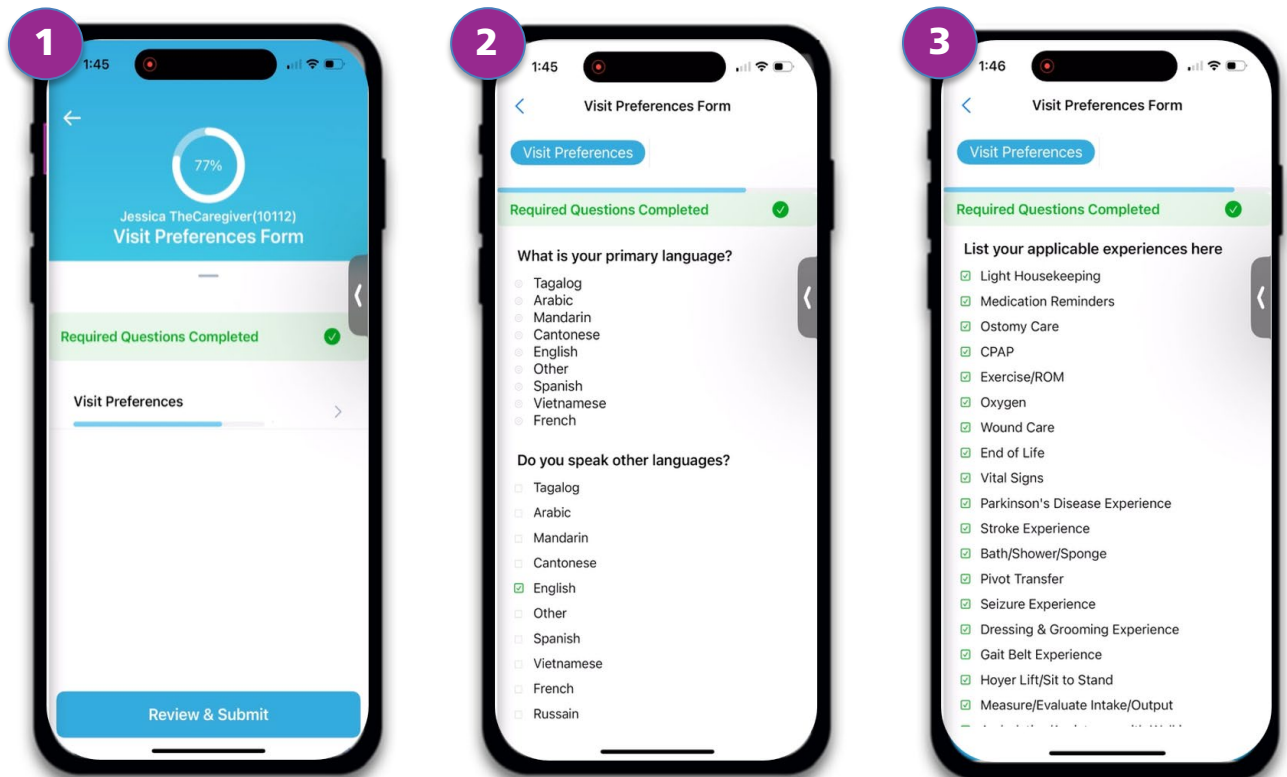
1

1:45

77%

Jessica TheCaregiver(10112)
Visit Preferences Form

Required Questions Completed

Visit Preferences

Review & Submit

2

1:45

Visit Preferences Form

Visit Preferences

Required Questions Completed

What is your primary language?

Tagalog
Arabic
Mandarin
Cantonese
English
Other
Spanish
Vietnamese
French

Do you speak other languages?

Tagalog
Arabic
Mandarin
Cantonese
English
Other
Spanish
Vietnamese
French
Russain

3

1:46

Visit Preferences Form

Visit Preferences

Required Questions Completed

List your applicable experiences here

Light Housekeeping
Medication Reminders
Ostomy Care
CPAP
Exercise/ROM
Oxygen
Wound Care
End of Life
Vital Signs
Parkinson's Disease Experience
Stroke Experience
Bath/Shower/Sponge
Pivot Transfer
Seizure Experience
Dressing & Grooming Experience
Gait Belt Experience
Hoyer Lift/Sit to Stand
Measure/Evaluate Intake/Output
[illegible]